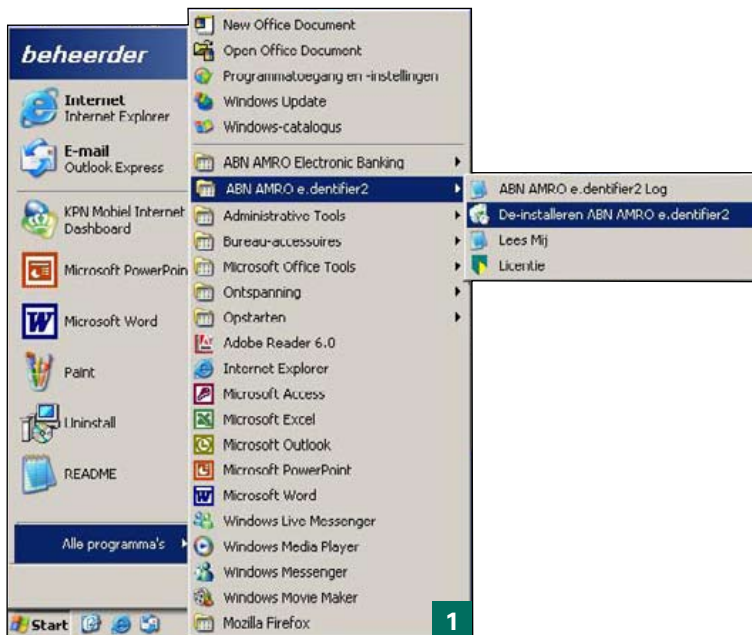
beheerder

Internet
Internet Explorer

E-mail
Outlook Express

KPN Mobiel Internet
Dashboard

Microsoft PowerPoin

Microsoft Word

Paint

Uninstall

README

Alle programma's

Start

New Office Document
Open Office Document
Programmatoegang en -instellingen
Windows Update
Windows-catalogus
ABN AMRO Electronic Banking
ABN AMRO e.dentifier2
Administrative Tools
Bureau-accessoires
Microsoft Office Tools
Ontspanning
Opstarten
Adobe Reader 6.0
Internet Explorer
Microsoft Access
Microsoft Excel
Microsoft Outlook
Microsoft PowerPoint
Microsoft Word
Windows Live Messenger
Windows Media Player
Windows Messenger
Windows Movie Maker
Mozilla Firefox

ABN AMRO e.dentifier2 Log
De-installeren ABN AMRO e.dentifier2
Lees Mij
Licentie

1